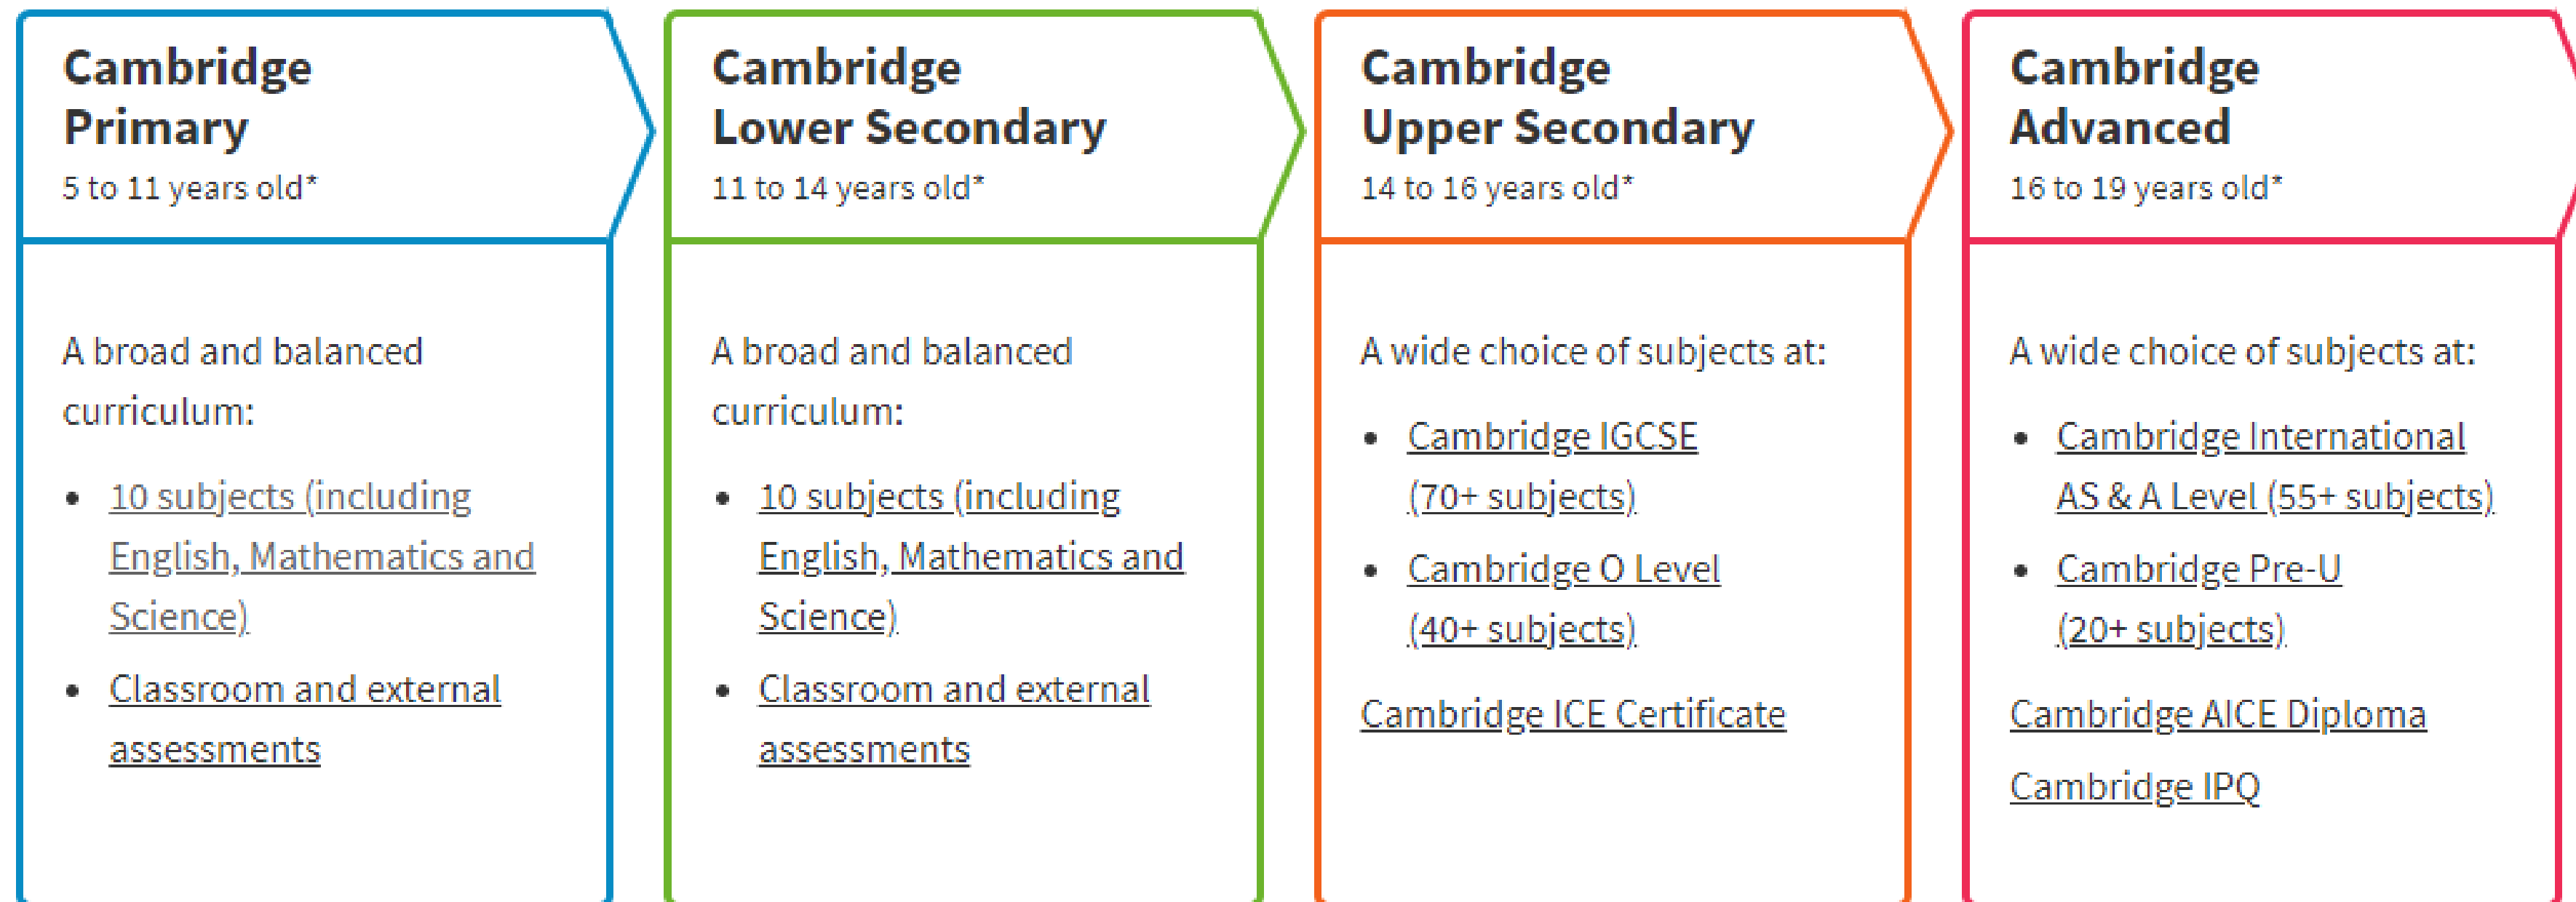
Cambridge Primary
5 to 11 years old*

A broad and balanced curriculum:

- 10 subjects (including English, Mathematics and Science)
- Classroom and external assessments

Cambridge Lower Secondary
11 to 14 years old*

A broad and balanced curriculum:

- 10 subjects (including English, Mathematics and Science)
- Classroom and external assessments

Cambridge Upper Secondary
14 to 16 years old*

A wide choice of subjects at:

- Cambridge IGCSE (70+ subjects)
- Cambridge O Level (40+ subjects)

Cambridge ICE Certificate

Cambridge Advanced
16 to 19 years old*

A wide choice of subjects at:

- Cambridge International AS & A Level (55+ subjects)
- Cambridge Pre-U (20+ subjects)

Cambridge AICE Diploma

Cambridge IPQ